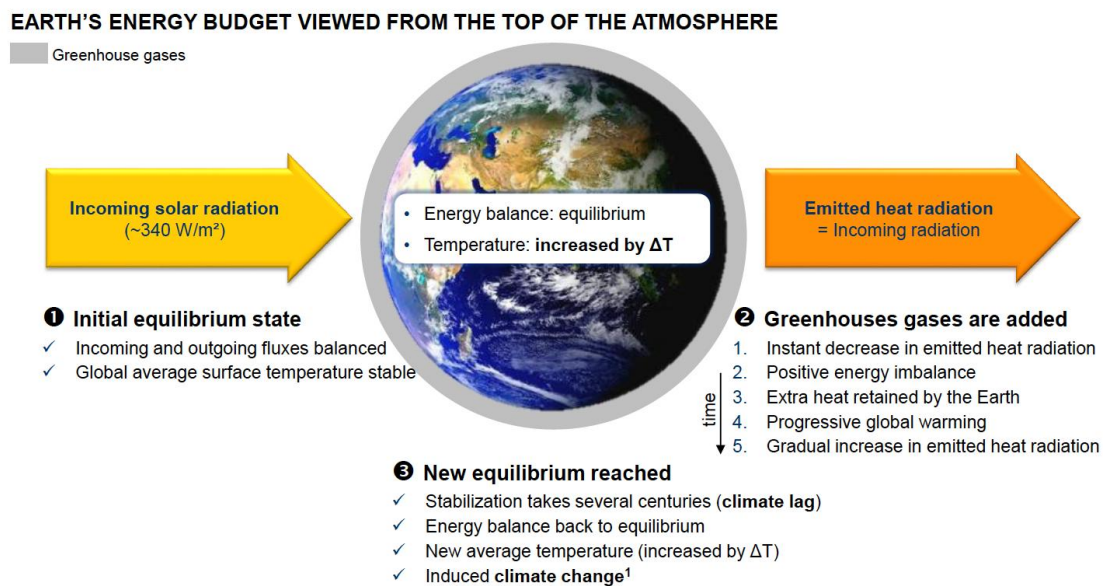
EARTH'S ENERGY BUDGET VIEWED FROM THE TOP OF THE ATMOSPHERE

Greenhouse gases

Incoming solar radiation
(~340 W/m²)

• Energy balance: equilibrium
• Temperature: **increased by ΔT**

Emitted heat radiation
= Incoming radiation

❶ Initial equilibrium state
✓ Incoming and outgoing fluxes balanced
✓ Global average surface temperature stable

❷ Greenhouses gases are added
1. Instant decrease in emitted heat radiation
2. Positive energy imbalance
3. Extra heat retained by the Earth
4. Progressive global warming
5. Gradual increase in emitted heat radiation

time

❸ New equilibrium reached
✓ Stabilization takes several centuries (**climate lag**)
✓ Energy balance back to equilibrium
✓ New average temperature (increased by ΔT)
✓ Induced **climate change**$^1$